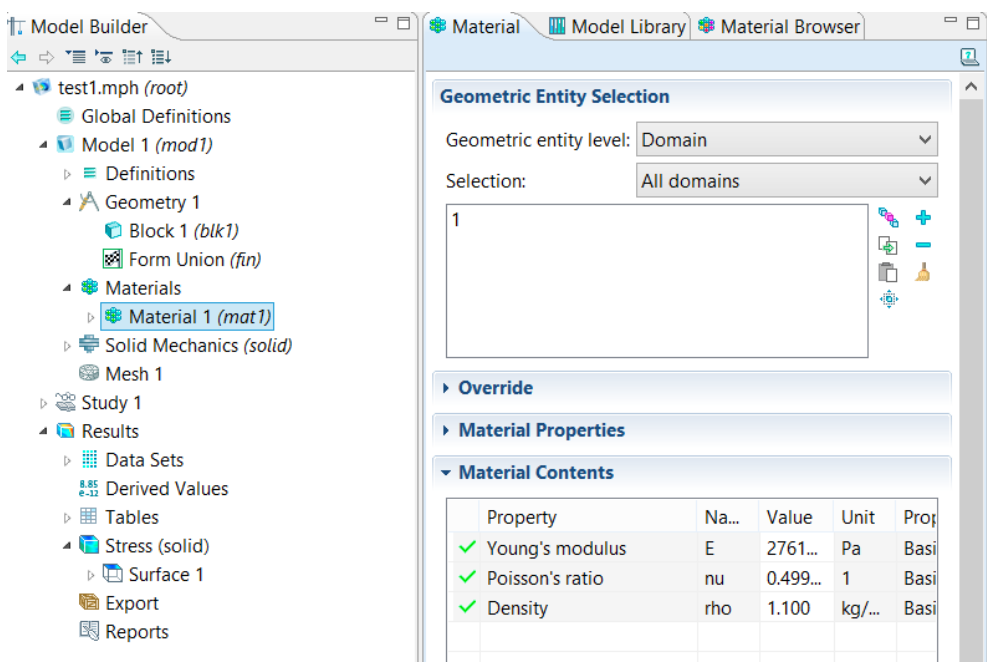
Model Builder

test1.mph (root)
Global Definitions
Model 1 (mod1)
Definitions
Geometry 1
Block 1 (blk1)
Form Union (fin)
Materials
Material 1 (mat1)
Solid Mechanics (solid)
Mesh 1
Study 1
Results
Data Sets
8.85 e-12 Derived Values
Tables
Stress (solid)
Surface 1
Export
Reports

Material | Model Library | Material Browser

Geometric Entity Selection
Geometric entity level: Domain
Selection: All domains
1

Override
Material Properties
Material Contents

| | Property | Na... | Value | Unit | Prop |
|---|---|---|---|---|---|
| ✓ | Young's modulus | E | 2761... | Pa | Basi |
| ✓ | Poisson's ratio | nu | 0.499... | 1 | Basi |
| ✓ | Density | rho | 1.100 | kg/... | Basi |